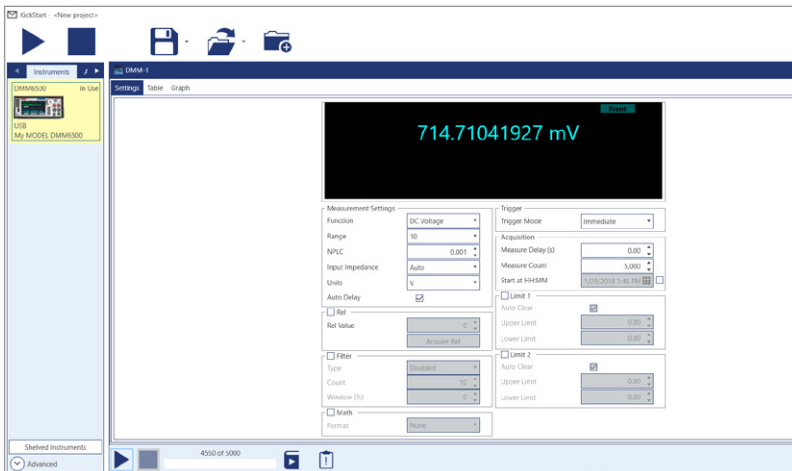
KickStart - <New project>

Instruments

DMM6500 In Use
USB
My MODEL DMM6500

DMM-1

Settings Table Graph

Front
714.71041927 mV

Measurement Settings
Function DC Voltage
Range 10
NPLC 0.001
Input Impedance Auto
Units V
Auto Delay

Rel
Rel Value 0
Acquire Rel

Filter
Type Disabled
Count 10
Window (%) 0

Math
Format None

Trigger
Trigger Mode Immediate

Acquisition
Measure Delay (s) 0.00
Measure Count 5,000
Start at HH:MM 1/09/2018 1:45 PM

Limit 1
Auto Clear
Upper Limit 0.00
Lower Limit 0.00

Limit 2
Auto Clear
Upper Limit 0.00
Lower Limit 0.00

Shelved Instruments
Advanced

4550 of 5000